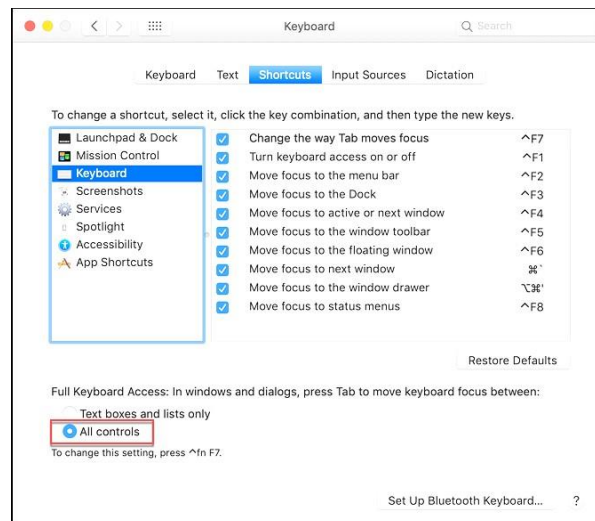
Keyboard

Search

Keyboard Text Shortcuts Input Sources Dictation

To change a shortcut, select it, click the key combination, and then type the new keys.

Launchpad & Dock
Mission Control
Keyboard
Screenshots
Services
Spotlight
Accessibility
App Shortcuts

| | | |
|---|---|---|
| ☑ | Change the way Tab moves focus | ^F7 |
| ☑ | Turn keyboard access on or off | ^F1 |
| ☑ | Move focus to the menu bar | ^F2 |
| ☑ | Move focus to the Dock | ^F3 |
| ☑ | Move focus to active or next window | ^F4 |
| ☑ | Move focus to the window toolbar | ^F5 |
| ☑ | Move focus to the floating window | ^F6 |
| ☑ | Move focus to next window | ⌘` |
| ☑ | Move focus to the window drawer | ⌥⌘' |
| ☑ | Move focus to status menus | ^F8 |

Restore Defaults

Full Keyboard Access: In windows and dialogs, press Tab to move keyboard focus between:

Text boxes and lists only
All controls

To change this setting, press ^fn F7.

Set Up Bluetooth Keyboard...

?